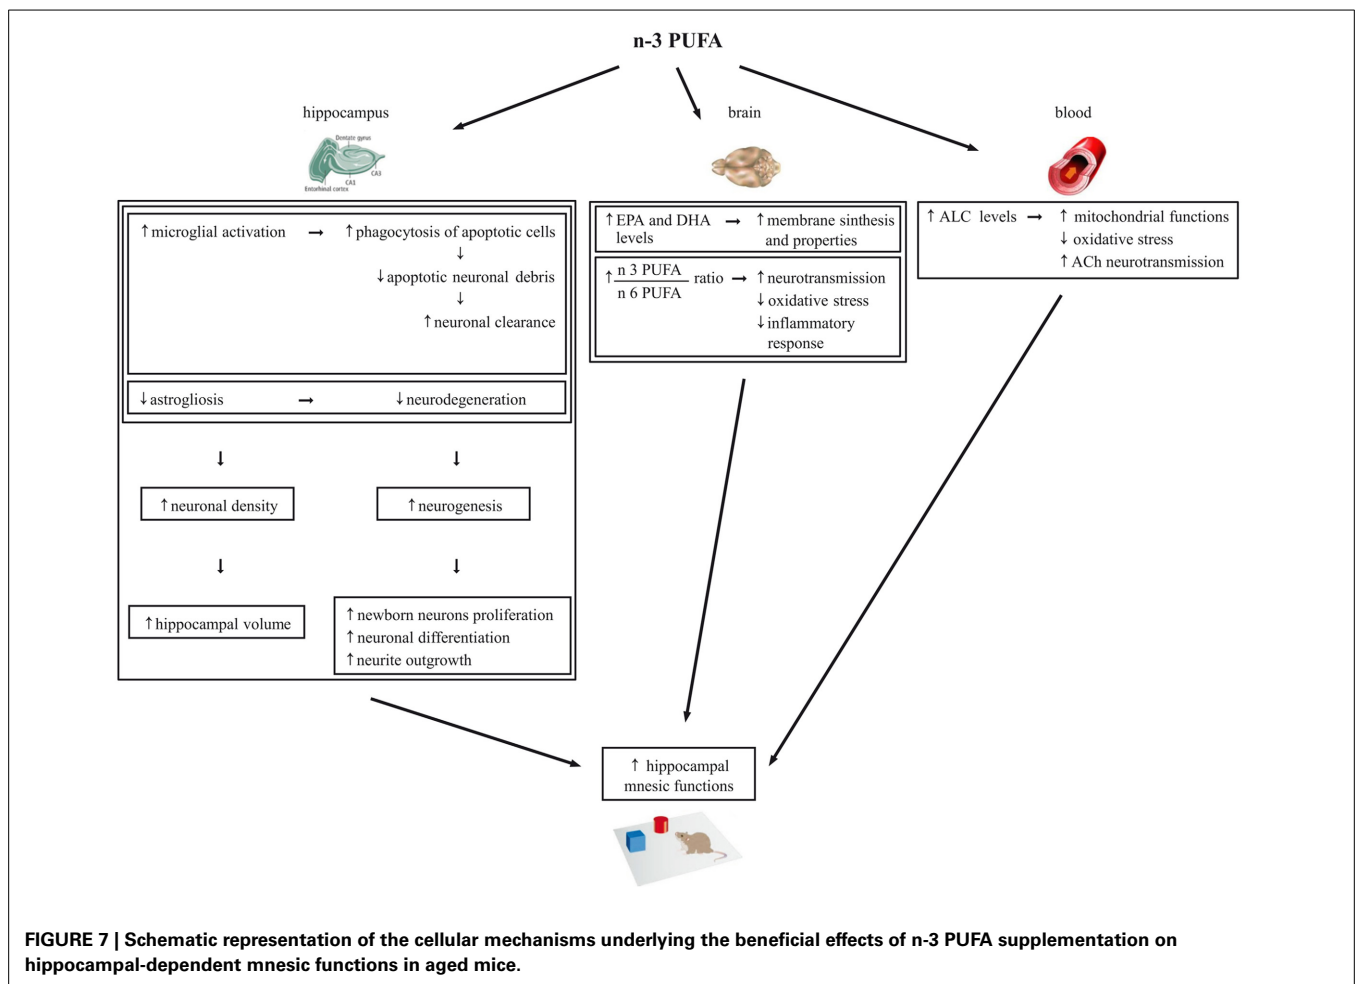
n-3 PUFA

hippocampus

Dentate gyrus
CA3
CA1
Entorhinal cortex

brain

blood

↑microglial activation → ↑phagocytosis of apoptotic cells
↓
↓apoptotic neuronal debris
↓
↑neuronal clearance

↓astrogliosis → ↓neurodegeneration

↓ ↓

↑neuronal density ↑neurogenesis

↓ ↓

↑hippocampal volume

↑newborn neurons proliferation
↑neuronal differentiation
↑neurite outgrowth

↑EPA and DHA levels → ↑membrane sinthesis and properties

↑$\frac{\text{n 3 PUFA}}{\text{n 6 PUFA}}$ ratio → ↑neurotransmission
↓oxidative stress
↓inflammatory response

↑ALC levels → ↑ mitochondrial functions
↓ oxidative stress
↑ACh neurotransmission

↑ hippocampal mnesic functions

FIGURE 7 | Schematic representation of the cellular mechanisms underlying the beneficial effects of n-3 PUFA supplementation on hippocampal-dependent mnesic functions in aged mice.